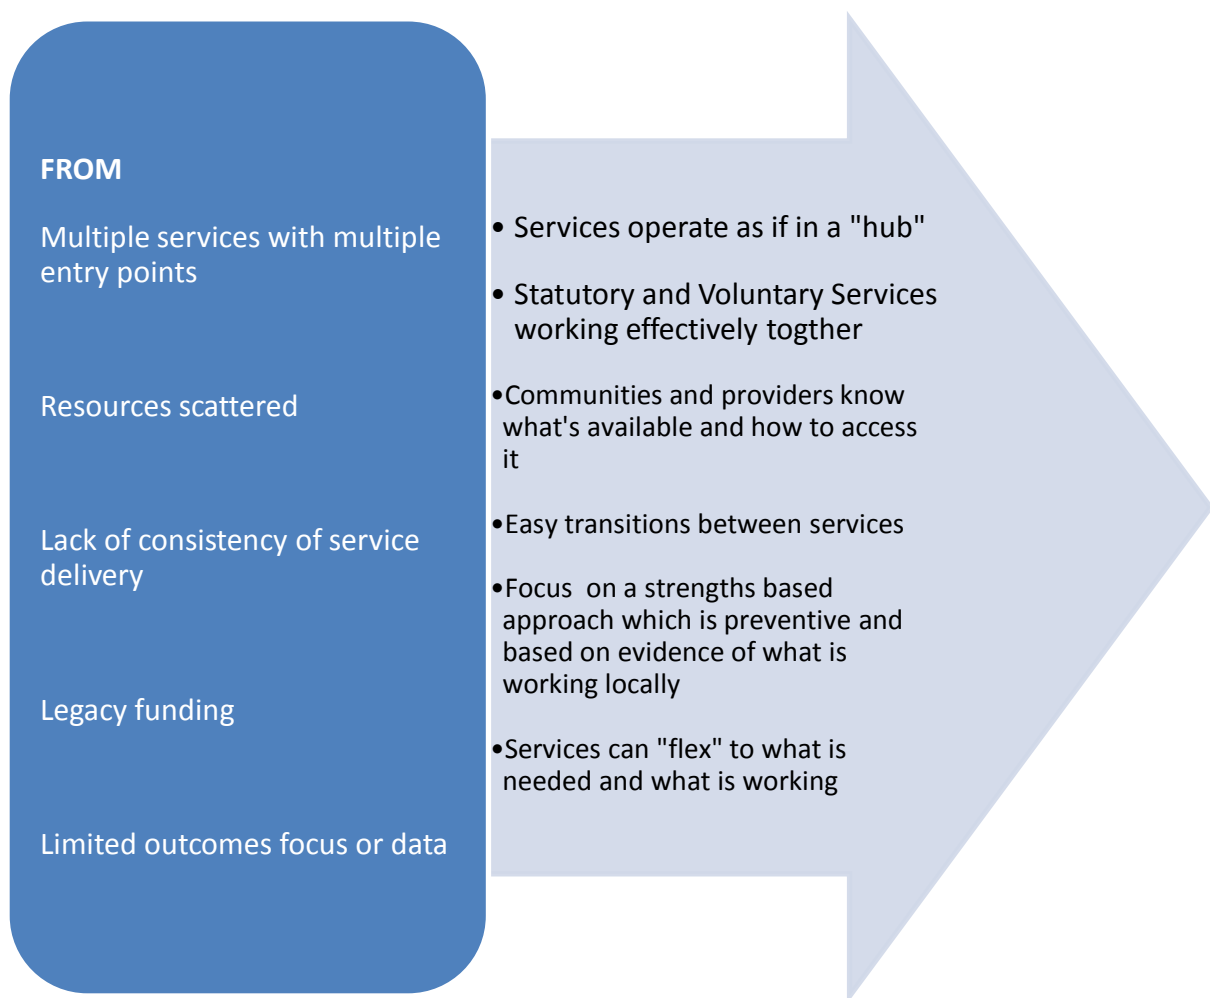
FROM

Multiple services with multiple entry points

Resources scattered

Lack of consistency of service delivery

Legacy funding

Limited outcomes focus or data

• Services operate as if in a "hub"

• Statutory and Voluntary Services working effectively togther

•Communities and providers know what's available and how to access it

•Easy transitions between services

•Focus on a strengths based approach which is preventive and based on evidence of what is working locally

•Services can "flex" to what is needed and what is working